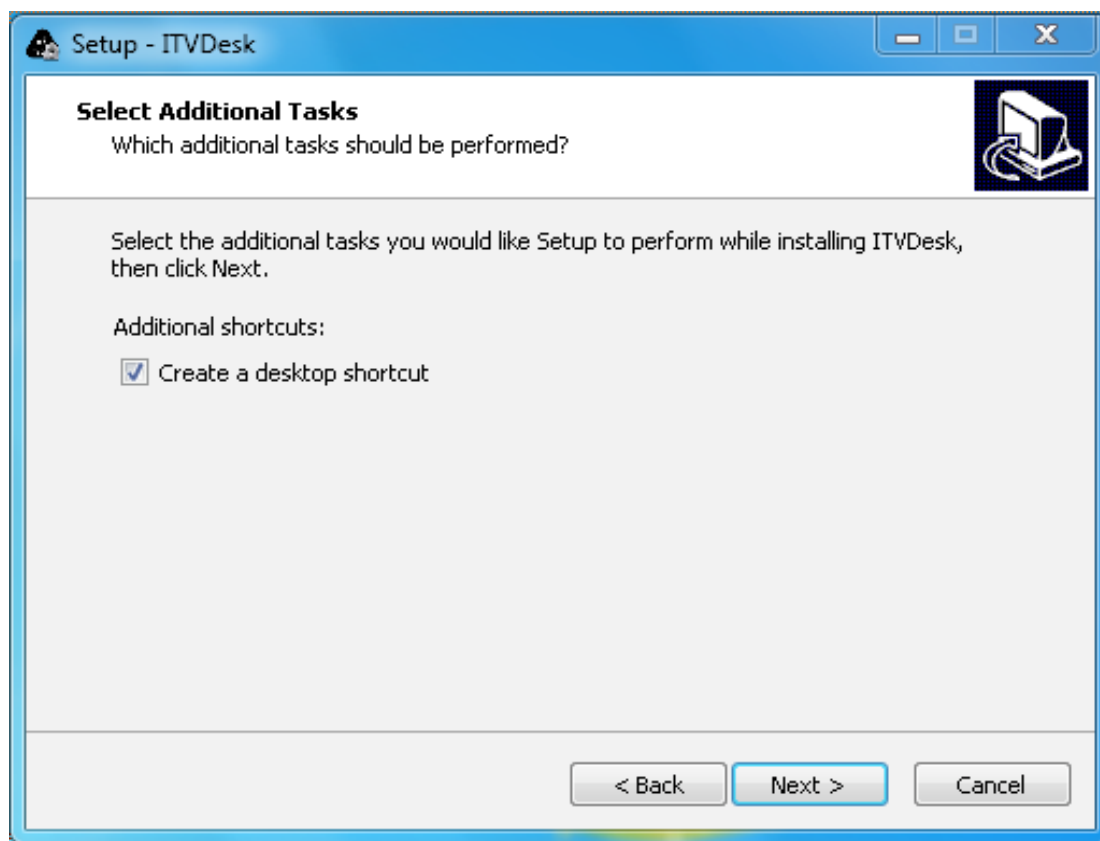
Setup - ITVDesk

Select Additional Tasks
Which additional tasks should be performed?

Select the additional tasks you would like Setup to perform while installing ITVDesk, then click Next.

Additional shortcuts:

Create a desktop shortcut

< Back
Next >
Cancel